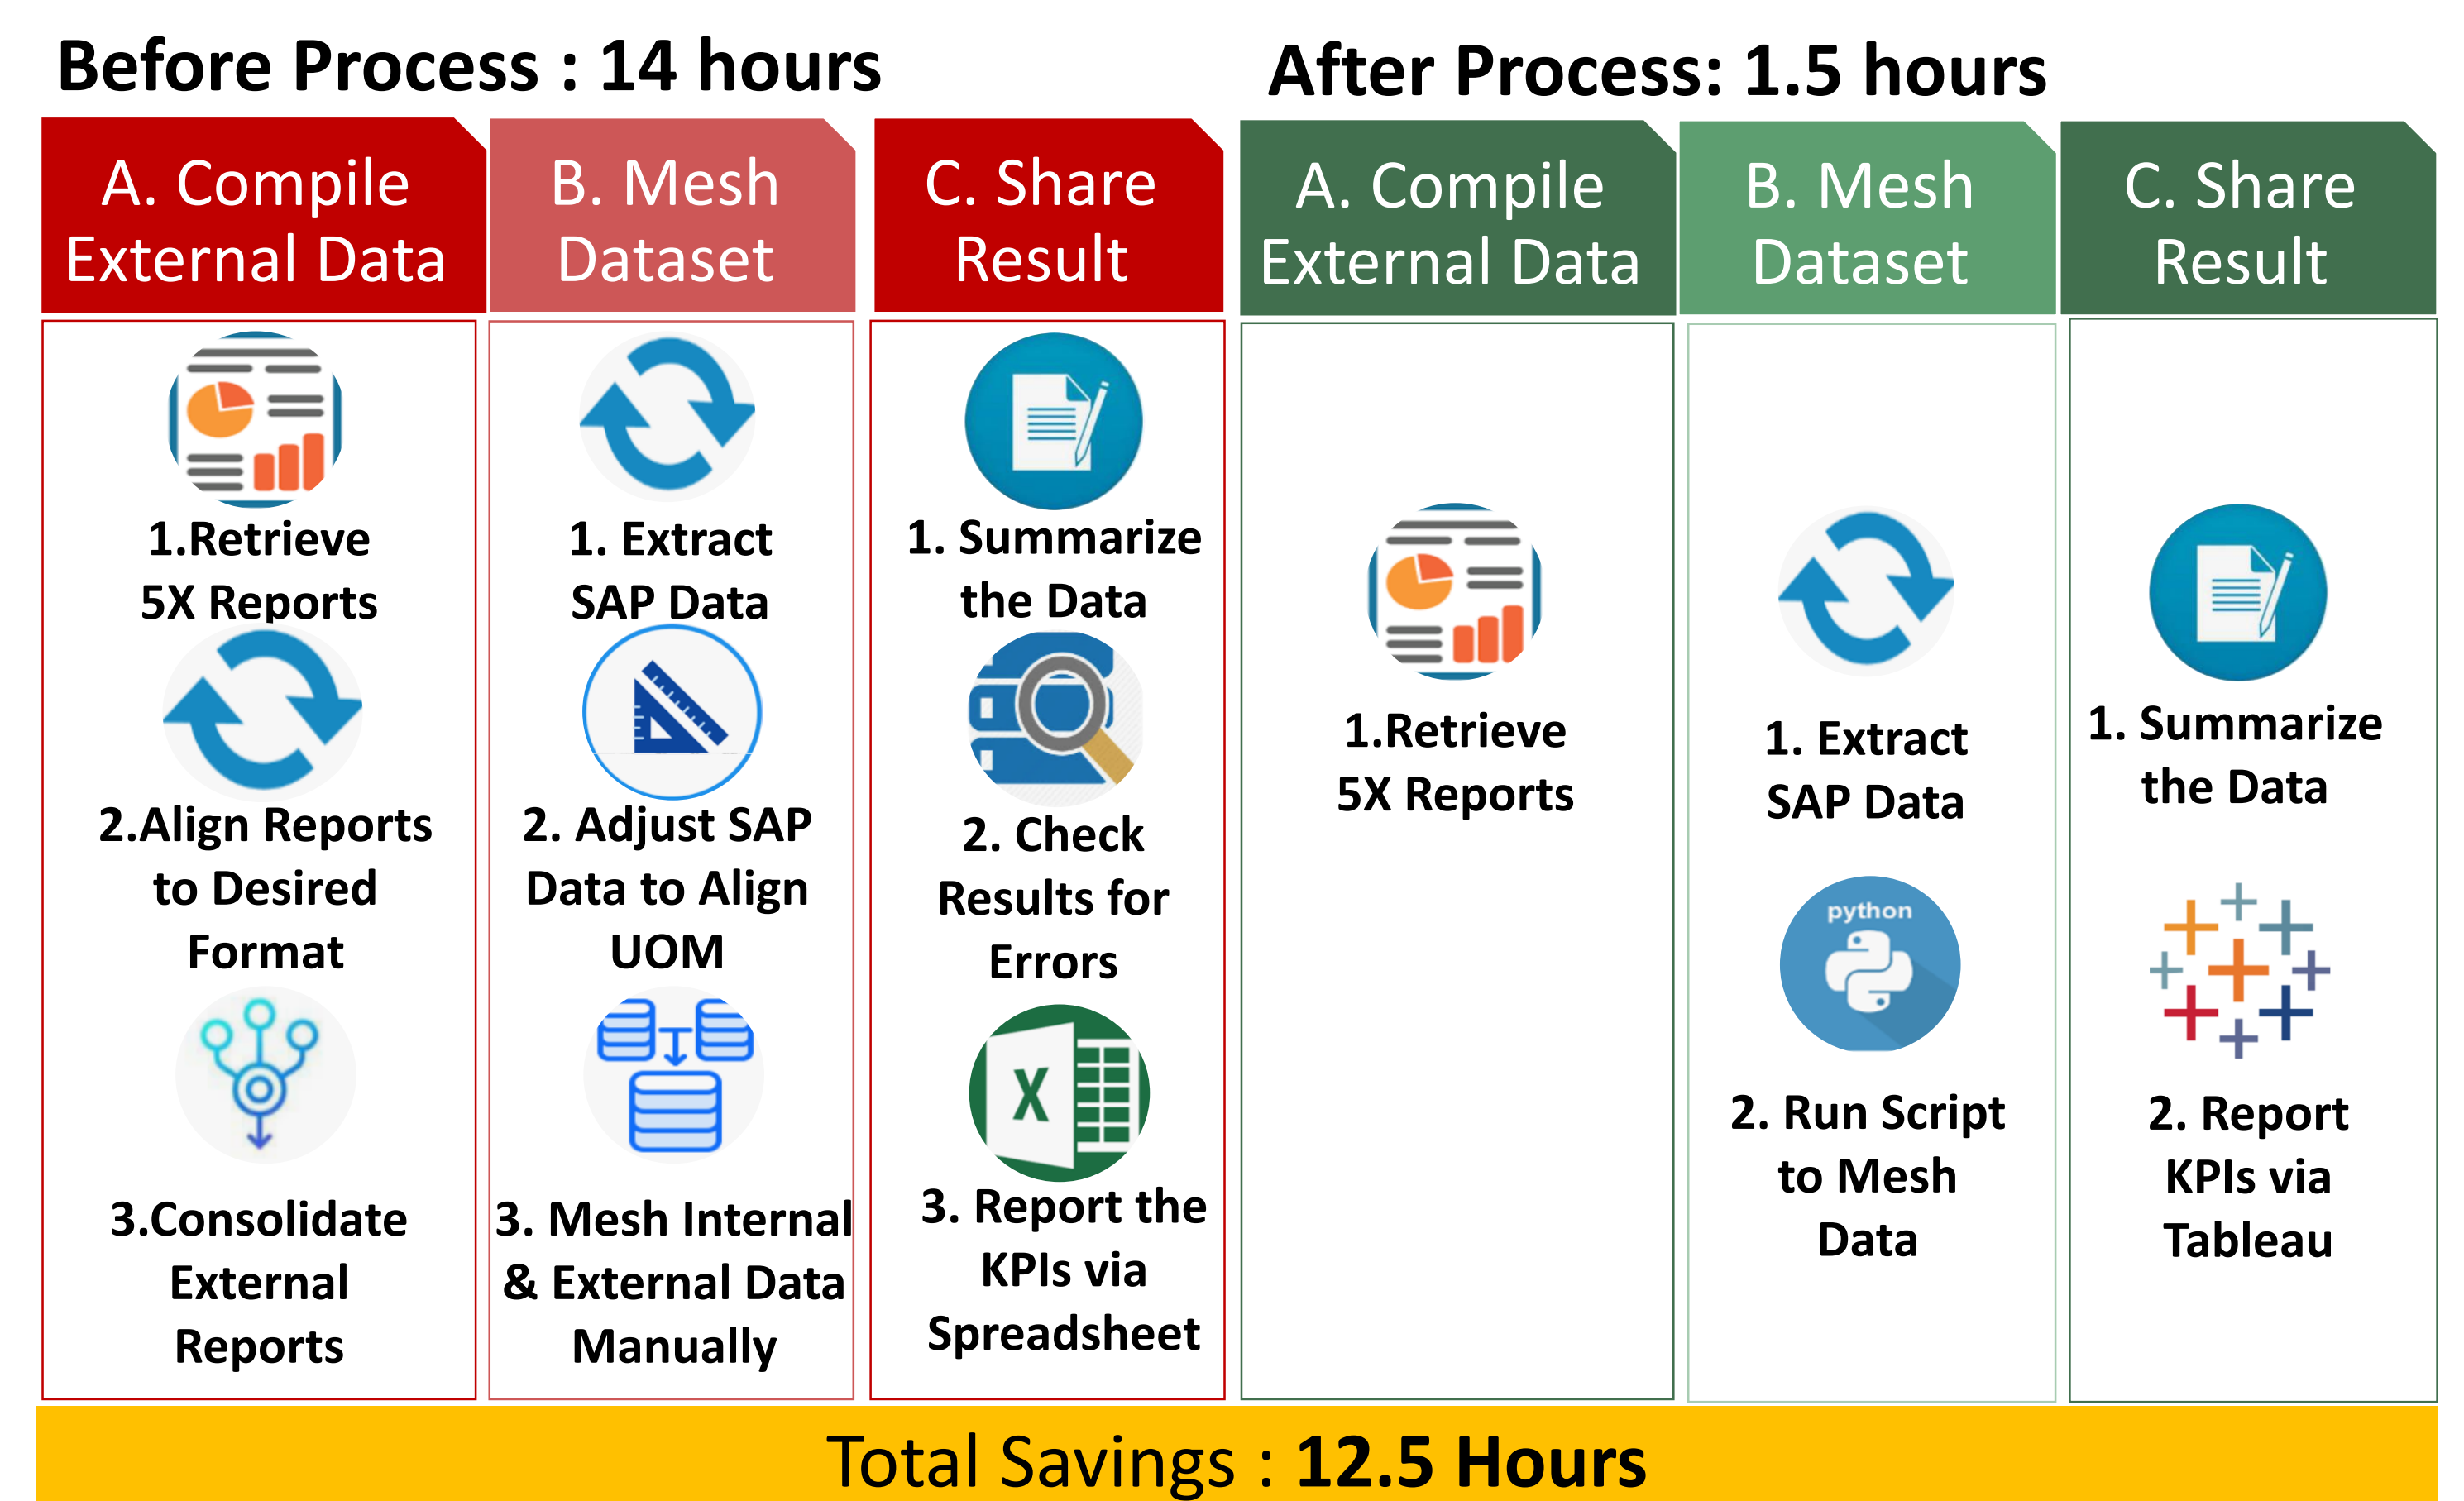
Before Process : 14 hours

A. Compile External Data

1.Retrieve 5X Reports

2.Align Reports to Desired Format

3.Consolidate External Reports

B. Mesh Dataset

1. Extract SAP Data

2. Adjust SAP Data to Align UOM

3. Mesh Internal & External Data Manually

C. Share Result

1. Summarize the Data

2. Check Results for Errors

X

3. Report the KPIs via Spreadsheet

After Process: 1.5 hours

A. Compile External Data

1.Retrieve 5X Reports

B. Mesh Dataset

1. Extract SAP Data

python

2. Run Script to Mesh Data

C. Share Result

1. Summarize the Data

2. Report KPIs via Tableau

Total Savings : 12.5 Hours